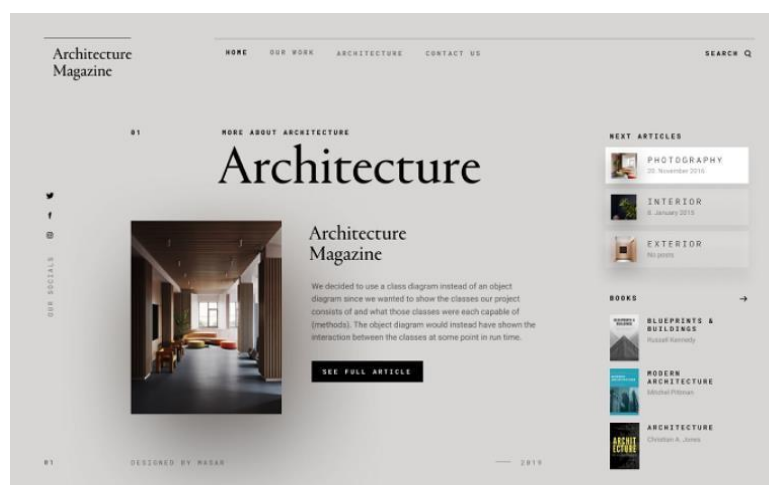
Architecture Magazine

HOME OUR WORK ARCHITECTURE CONTACT US

SEARCH

01

MORE ABOUT ARCHITECTURE

Architecture

OUR SOCIALS

Architecture Magazine

We decided to use a class diagram instead of an object diagram since we wanted to show the classes our project consists of and what those classes were each capable of (methods). The object diagram would instead have shown the interaction between the classes at some point in run time.

SEE FULL ARTICLE

NEXT ARTICLES

PHOTOGRAPHY
20. November 2016

INTERIOR
6. January 2015

EXTERIOR
No posts

BOOKS

BLUEPRINTS & BUILDINGS
Russell Kennedy

MODERN ARCHITECTURE
Mitchel Pittman

ARCHITECTURE
Christian A. Jones

01

DESIGNED BY MASAR

2019